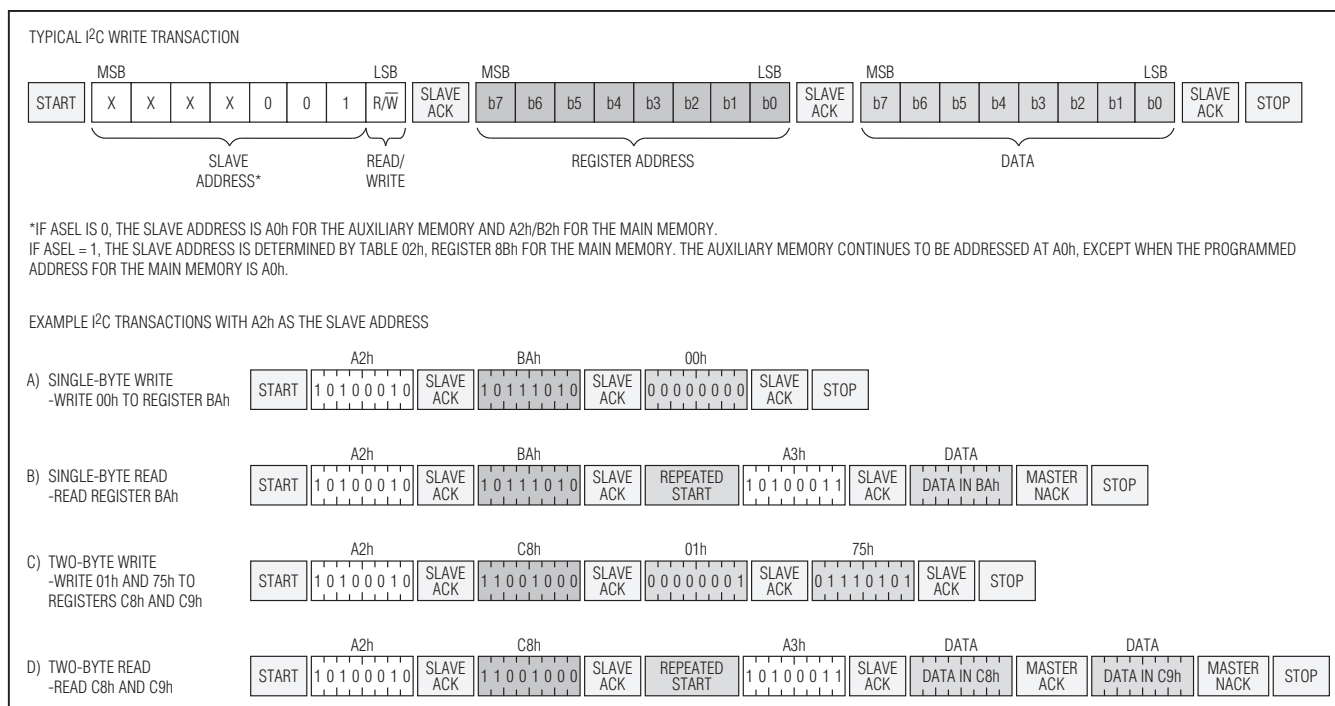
TYPICAL I$^2$C WRITE TRANSACTION

| START | MSB X | X | X | X | 0 | 0 | 1 | LSB $R/\overline{W}$ | SLAVE ACK | MSB b7 | b6 | b5 | b4 | b3 | b2 | b1 | LSB b0 | SLAVE ACK | MSB b7 | b6 | b5 | b4 | b3 | b2 | b1 | LSB b0 | SLAVE ACK | STOP |
|---|---|---|---|---|---|---|---|---|---|---|---|---|---|---|---|---|---|---|---|---|---|---|---|---|---|---|---|---|

SLAVE ADDRESS* READ/WRITE REGISTER ADDRESS DATA

*IF ASEL IS 0, THE SLAVE ADDRESS IS A0h FOR THE AUXILIARY MEMORY AND A2h/B2h FOR THE MAIN MEMORY.
IF ASEL = 1, THE SLAVE ADDRESS IS DETERMINED BY TABLE 02h, REGISTER 8Bh FOR THE MAIN MEMORY. THE AUXILIARY MEMORY CONTINUES TO BE ADDRESSED AT A0h, EXCEPT WHEN THE PROGRAMMED ADDRESS FOR THE MAIN MEMORY IS A0h.

EXAMPLE I$^2$C TRANSACTIONS WITH A2h AS THE SLAVE ADDRESS

A) SINGLE-BYTE WRITE
-WRITE 00h TO REGISTER BAh
START | A2h 10100010 | SLAVE ACK | BAh 10111010 | SLAVE ACK | 00h 00000000 | SLAVE ACK | STOP

B) SINGLE-BYTE READ
-READ REGISTER BAh
START | A2h 10100010 | SLAVE ACK | BAh 10111010 | SLAVE ACK | REPEATED START | A3h 10100011 | SLAVE ACK | DATA DATA IN BAh | MASTER NACK | STOP

C) TWO-BYTE WRITE
-WRITE 01h AND 75h TO REGISTERS C8h AND C9h
START | A2h 10100010 | SLAVE ACK | C8h 11001000 | SLAVE ACK | 01h 00000001 | SLAVE ACK | 75h 01110101 | SLAVE ACK | STOP

D) TWO-BYTE READ
-READ C8h AND C9h
START | A2h 10100010 | SLAVE ACK | C8h 11001000 | SLAVE ACK | REPEATED START | A3h 10100011 | SLAVE ACK | DATA DATA IN C8h | MASTER ACK | DATA DATA IN C9h | MASTER NACK | STOP